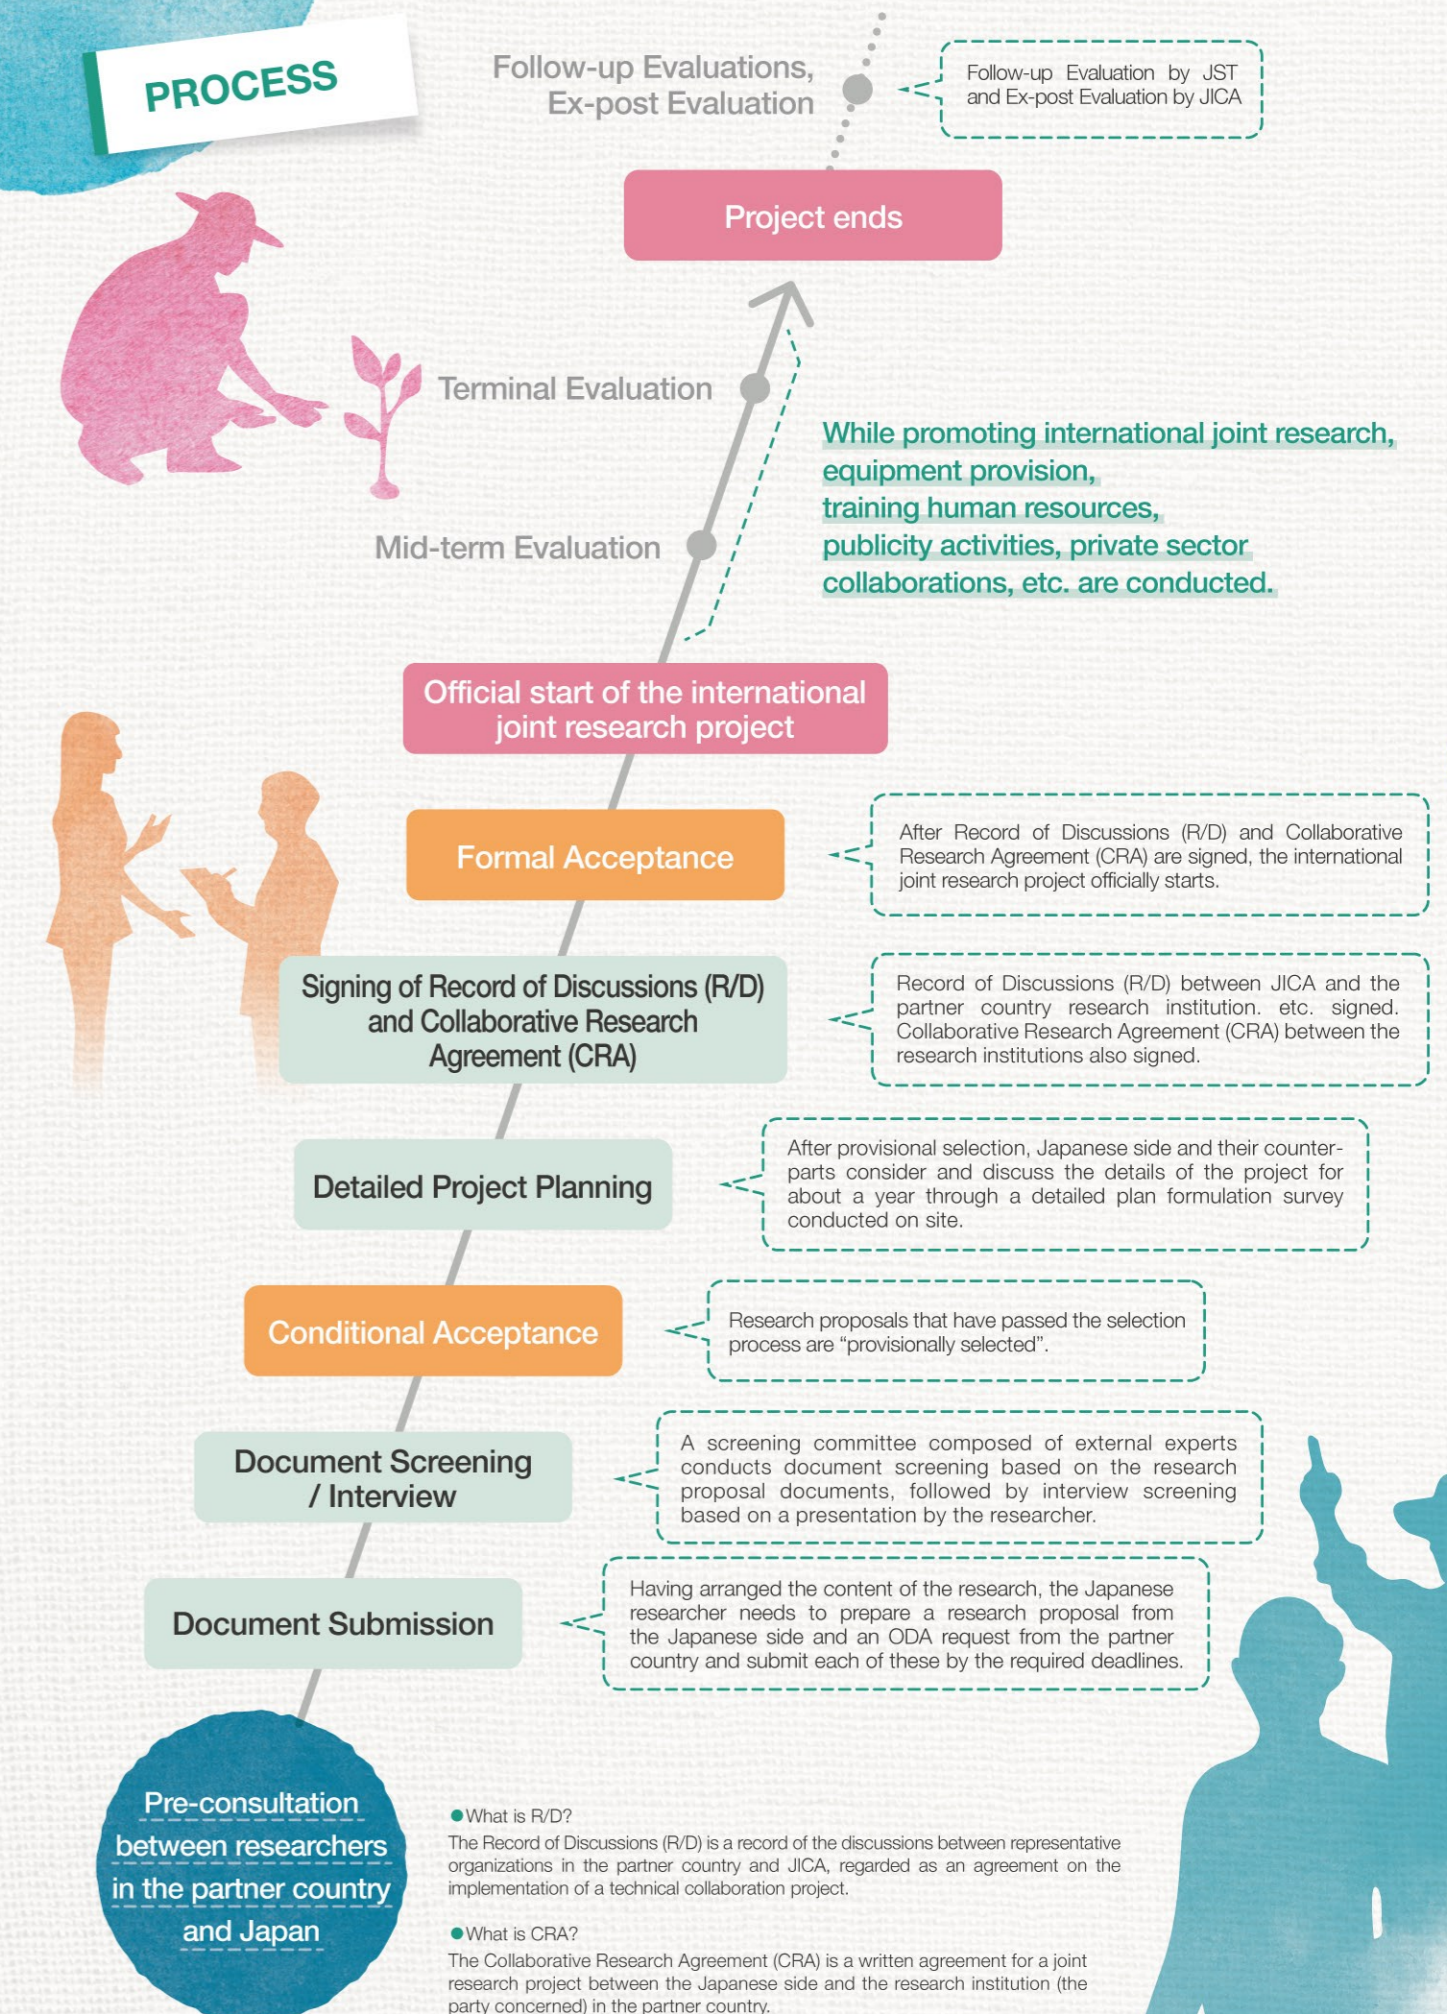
PROCESS

Follow-up Evaluations, Ex-post Evaluation

Follow-up Evaluation by JST and Ex-post Evaluation by JICA

Project ends

Terminal Evaluation

While promoting international joint research, equipment provision, training human resources, publicity activities, private sector collaborations, etc. are conducted.

Mid-term Evaluation

Official start of the international joint research project

Formal Acceptance

After Record of Discussions (R/D) and Collaborative Research Agreement (CRA) are signed, the international joint research project officially starts.

Signing of Record of Discussions (R/D) and Collaborative Research Agreement (CRA)

Record of Discussions (R/D) between JICA and the partner country research institution. etc. signed. Collaborative Research Agreement (CRA) between the research institutions also signed.

Detailed Project Planning

After provisional selection, Japanese side and their counterparts consider and discuss the details of the project for about a year through a detailed plan formulation survey conducted on site.

Conditional Acceptance

Research proposals that have passed the selection process are "provisionally selected".

Document Screening / Interview

A screening committee composed of external experts conducts document screening based on the research proposal documents, followed by interview screening based on a presentation by the researcher.

Document Submission

Having arranged the content of the research, the Japanese researcher needs to prepare a research proposal from the Japanese side and an ODA request from the partner country and submit each of these by the required deadlines.

Pre-consultation between researchers in the partner country and Japan

●What is R/D?
The Record of Discussions (R/D) is a record of the discussions between representative organizations in the partner country and JICA, regarded as an agreement on the implementation of a technical collaboration project.

●What is CRA?
The Collaborative Research Agreement (CRA) is a written agreement for a joint research project between the Japanese side and the research institution (the party concerned) in the partner country.